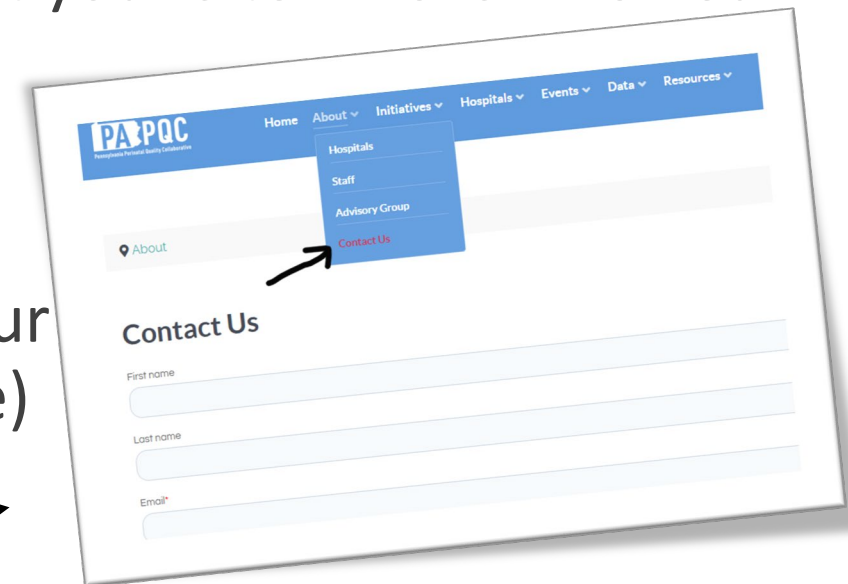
ur
e)

PA PQC
Pennsylvania Perinatal Quality Collaborative

Home About Initiatives Hospitals Events Data Resources

Hospitals
Staff
Advisory Group
Contact Us

About

Contact Us

First name

Last name

Email*